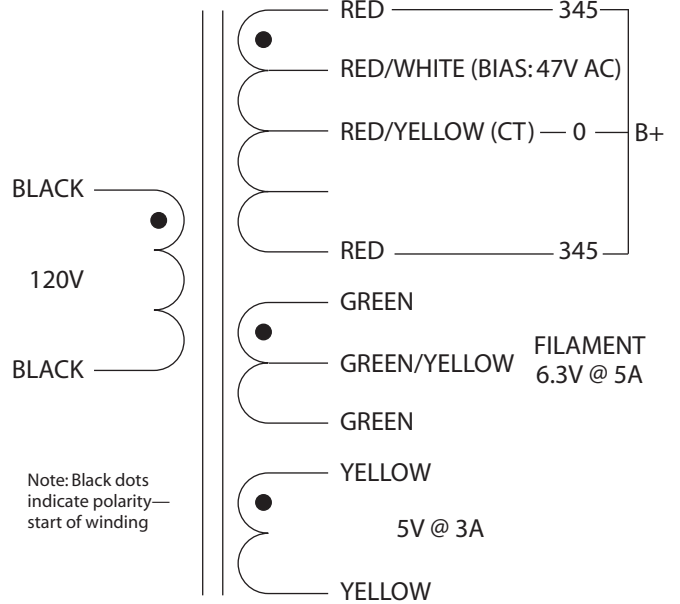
RED 345

RED/WHITE (BIAS: 47V AC)

RED/YELLOW (CT) 0 B+

RED 345

BLACK

120V

BLACK

GREEN

GREEN/YELLOW

FILAMENT
6.3V @ 5A

GREEN

YELLOW

5V @ 3A

YELLOW

Note: Black dots indicate polarity— start of winding